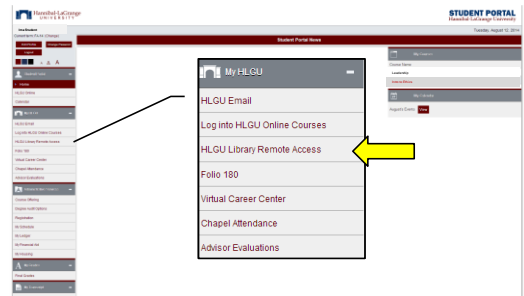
Hannibal-LaGrange UNIVERSITY

STUDENT PORTAL
Hannibal-LaGrange University

Tuesday, August 12, 2014

Student Portal News

My HLGU

HLGU Email

Log into HLGU Online Courses

HLGU Library Remote Access

Folio 180

Virtual Career Center

Chapel Attendance

Advisor Evaluations

Home

Calendar

HLGU Email

Log into HLGU Online Courses

HLGU Library Remote Access

Folio 180

Virtual Career Center

Chapel Attendance

Advisor Evaluations

Course Offering

Registration

My Schedule

My Ledger

Course News

Leadership

Internal News

View